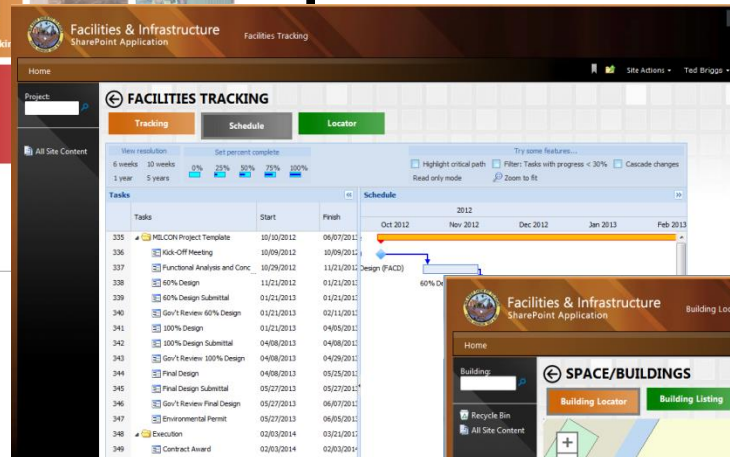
Facilities & Infrastructure
SharePoint Application

Facilities Tracking

Home

Site Actions ▾ Ted Briggs ▾

Project:

All Site Content

FACILITIES TRACKING

Tracking

Schedule

Locator

View resolution
6 weeks 10 weeks
1 year 5 years

Set percent complete
0% 25% 50% 75% 100%

Try some features...
Highlight critical path
Filter: Tasks with progress < 30%
Cascade changes
Read only mode
Zoom to fit

Tasks

Schedule

| | Tasks | Start | Finish |
|---|---|---|---|
| 335 | MILCON Project Template | 10/10/2012 | 06/07/2 |
| 336 | Kick-Off Meeting | 10/09/2012 | 10/09/2 |
| 337 | Functional Analysis and Conc | 10/29/2012 | 11/21/2 |
| 338 | 60% Design | 11/21/2012 | 01/21/2 |
| 339 | 60% Design Submittal | 01/21/2013 | 01/21/2 |
| 340 | Gov't Review 60% Design | 01/21/2013 | 02/11/2 |
| 341 | 100% Design | 01/21/2013 | 04/05/2 |
| 342 | 100% Design Submittal | 04/08/2013 | 04/08/2 |
| 343 | Gov't Review 100% Design | 04/08/2013 | 04/29/2 |
| 344 | Final Design | 04/08/2013 | 05/25/2 |
| 345 | Final Design Submittal | 05/27/2013 | 05/27/2 |
| 346 | Gov't Review Final Design | 05/27/2013 | 06/07/2 |
| 347 | Environmental Permit | 05/27/2013 | 06/05/2 |
| 348 | Execution | 02/03/2014 | 03/21/2 |
| 349 | Contract Award | 02/03/2014 | 02/03/2 |

2012
Oct 2012 Nov 2012 Dec 2012 Jan 2013 Feb 2013

Design (FACD)

60% De

Facilities & Infrastructure
SharePoint Application

Building Lo

Home

Building:

Recycle Bin
All Site Content

SPACE/BUILDINGS

Building Locator

Building Listing